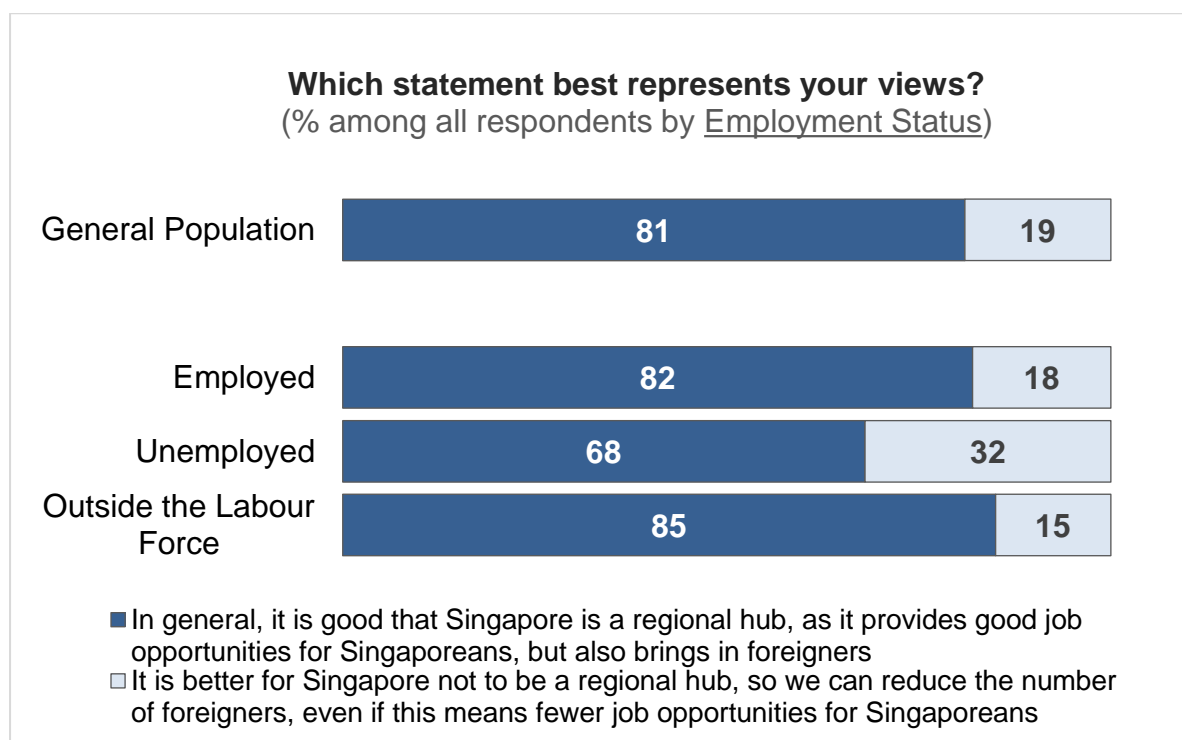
Which statement best represents your views?
(% among all respondents by Employment Status)

General Population 81 19

Employed 82 18

Unemployed 68 32

Outside the Labour Force 85 15

In general, it is good that Singapore is a regional hub, as it provides good job opportunities for Singaporeans, but also brings in foreigners

It is better for Singapore not to be a regional hub, so we can reduce the number of foreigners, even if this means fewer job opportunities for Singaporeans